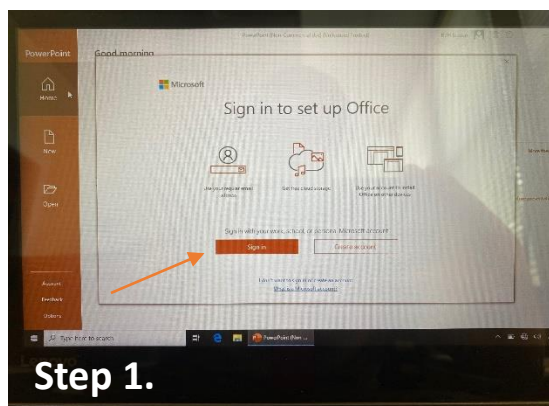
PowerPoint

Good morning

Home

New

Open

Account

Feedback

Options

Microsoft

Sign in to set up Office

Sign in with your work, school, or personal Microsoft account

Sign in

Create account

Type here to search

Step 1.